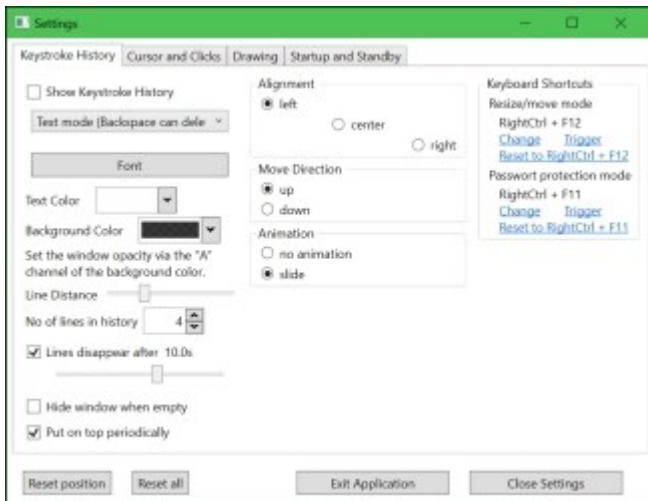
Settings

Keystroke History | Cursor and Clicks | Drawing | Startup and Standby

Show Keystroke History

Text mode (Backspace can dele

Font

Text Color

Background Color

Set the window opacity via the "A" channel of the background color.

Line Distance

No of lines in history 4

Lines disappear after 10.0s

Hide window when empty

Put on top periodically

Alignment
left
center
right

Move Direction
up
down

Animation
no animation
slide

Keyboard Shortcuts
Resize/move mode
RightCtrl + F12
Change Trigger
Reset to RightCtrl + F12
Passwort protection mode
RightCtrl + F11
Change Trigger
Reset to RightCtrl + F11

Reset position | Reset all | Exit Application | Close Settings